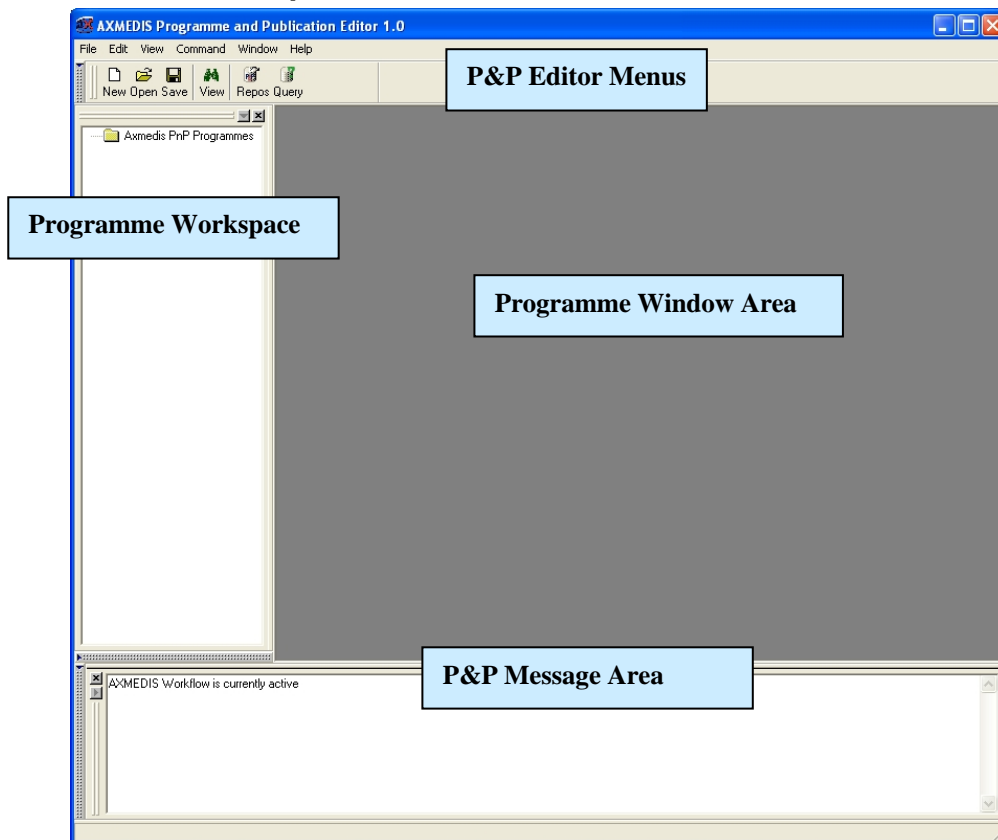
AXMEDIS Programme and Publication Editor 1.0

File Edit View Command Window Help

New Open Save View Repos Query

P&P Editor Menus

Axmedis PnP Programmes

Programme Workspace

Programme Window Area

P&P Message Area

AXMEDIS Workflow is currently active